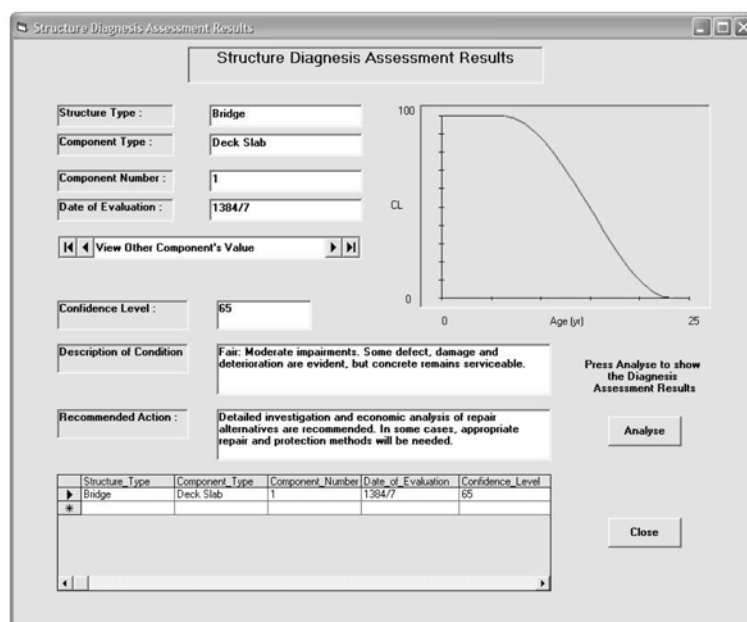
Structure Diagnesis Assessment Results

Structure Diagnesis Assessment Results

Structure Type : Bridge

Component Type : Deck Slab

Component Number : 1

Date of Evaluation : 1384/7

View Other Component's Value

100

CL

0

0 Age (yr) 25

Confidence Level : 65

Description of Condition: Fair: Moderate impairments. Some defect, damage and deterioration are evident, but concrete remains serviceable.

Press Analyse to show the Diagnesis Assessment Results

Recommended Action : Detailed investigation and economic analysis of repair alternatives are recommended. In some cases, appropriate repair and protection methods will be needed.

Analyse

| | Structure_Type | Component_Type | Component_Number | Date_of_Evaluation | Confidence_Level |
|---|---|---|---|---|---|
| ▶ | Bridge | Deck Slab | 1 | 1384/7 | 65 |
| * | | | | | |

Close